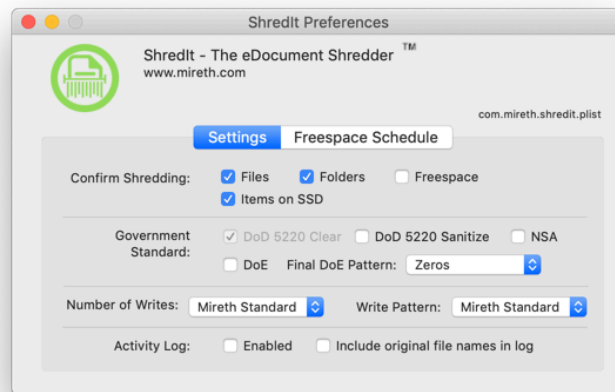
ShredIt Preferences

ShredIt - The eDocument Shredder ™
www.mireth.com

com.mireth.shredit.plist

Settings Freespace Schedule

Confirm Shredding: Files Folders Freespace
Items on SSD

Government Standard: DoD 5220 Clear DoD 5220 Sanitize NSA
DoE Final DoE Pattern: Zeros

Number of Writes: Mireth Standard Write Pattern: Mireth Standard

Activity Log: Enabled Include original file names in log